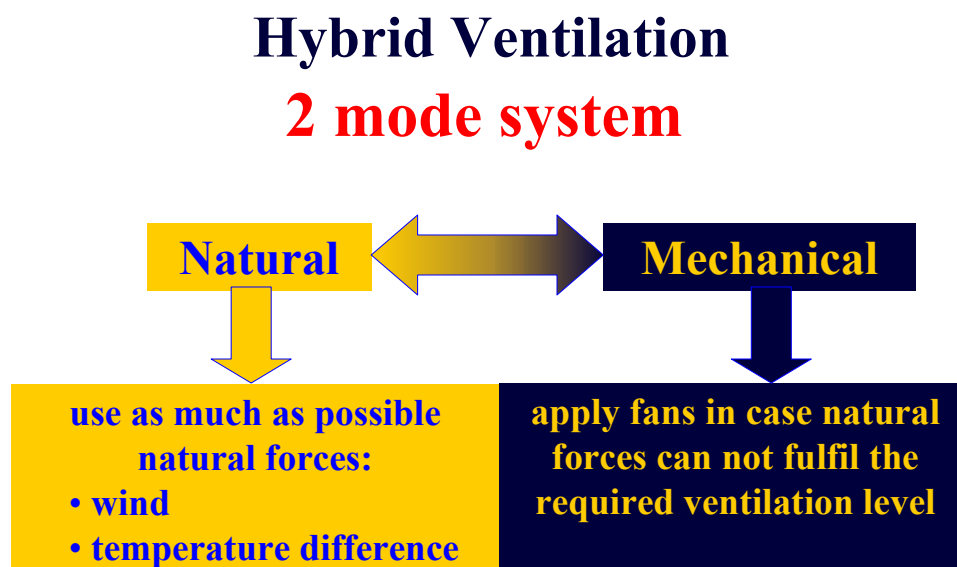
Hybrid Ventilation
2 mode system

Natural

Mechanical

use as much as possible natural forces:
• wind
• temperature difference

apply fans in case natural forces can not fulfil the required ventilation level